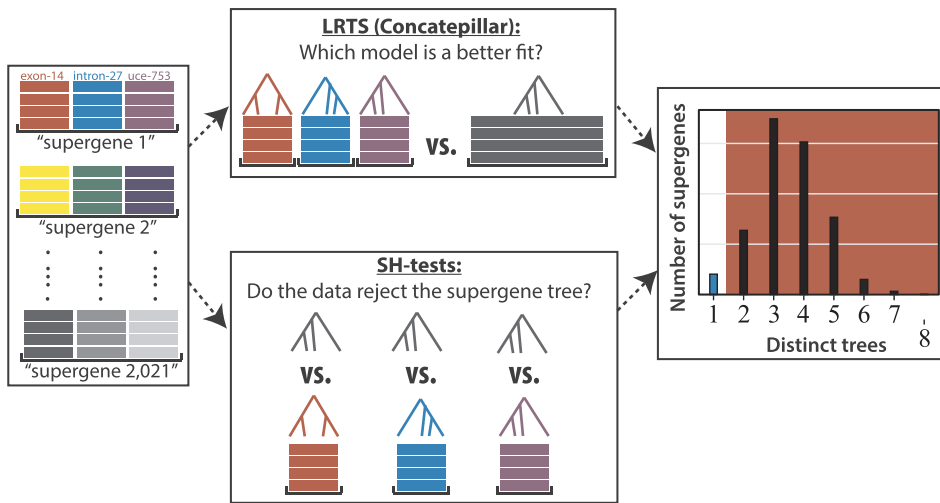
exon-14 intron-27 uce-753

"supergene 1"

"supergene 2"

"supergene 2,021"

LRTS (Concatepillar):
Which model is a better fit?

VS.

SH-tests:
Do the data reject the supergene tree?

VS. VS. VS.

Number of supergenes

1 2 3 4 5 6 7 8

Distinct trees